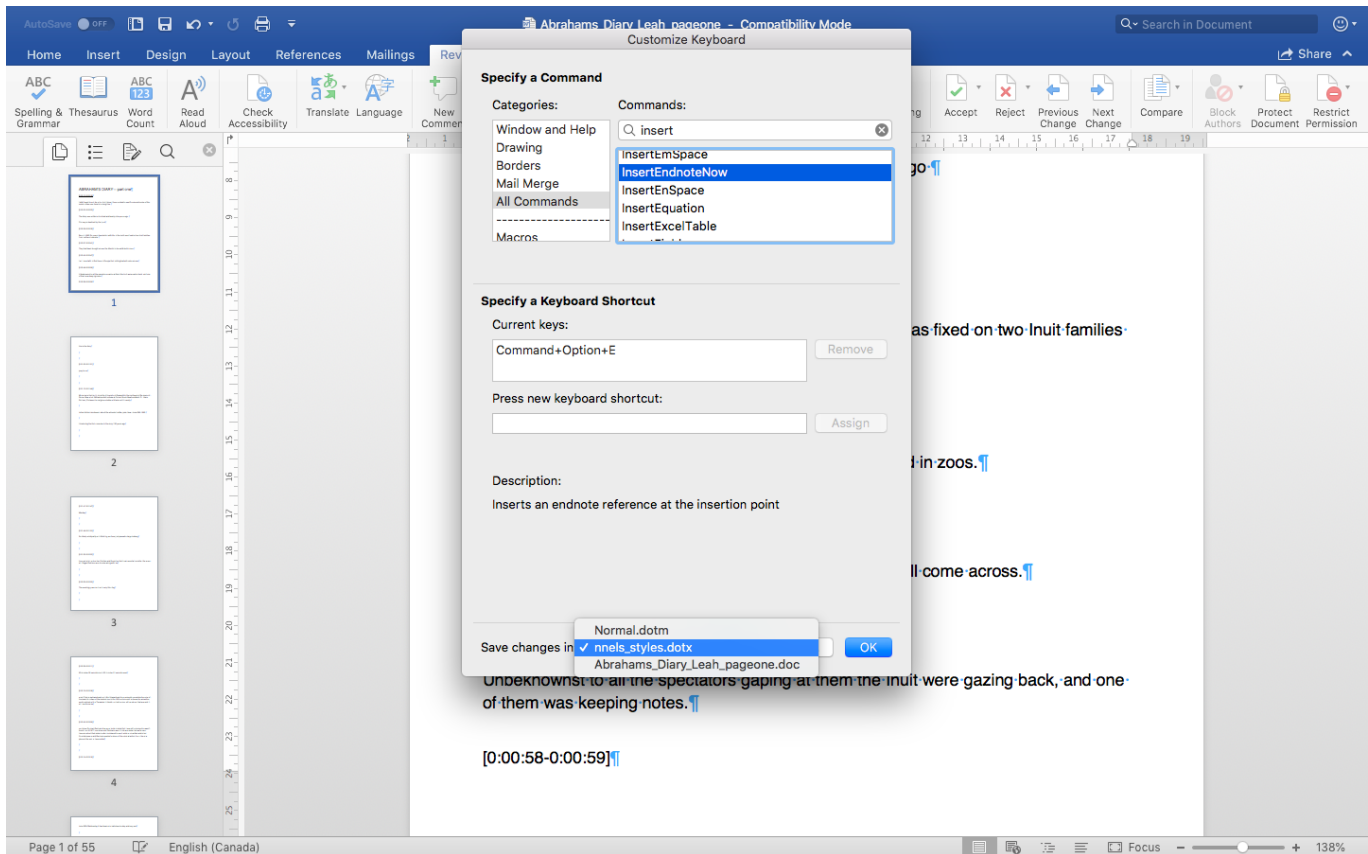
AutoSave OFF

Abrahams Diary Leah pageone - Compatibility Mode

Search in Document

Home Insert Design Layout References Mailings Rev

Share

Spelling & Grammar Thesaurus Word Count Read Aloud Check Accessibility Translate Language New Comment

Accept Reject Previous Change Next Change Compare Block Authors Protect Document Restrict Permission

Customize Keyboard

Specify a Command

Categories:
Window and Help
Drawing
Borders
Mail Merge
All Commands
Macros

Commands:
insert
InsertEmSpace
InsertEndnoteNow
InsertEnSpace
InsertEquation
InsertExcelTable

Specify a Keyboard Shortcut

Current keys:
Command+Option+E

Remove

Press new keyboard shortcut:

Assign

Description:
Inserts an endnote reference at the insertion point

Save changes in
Normal.dotm
✓ nnels_styles.dotx
Abrahams_Diary_Leah_pageone.doc

OK

go¶

as fixed on two Inuit families

d in zoos.¶

ll come across.¶

Unbeknownst to all the spectators gaping at them the Inuit were gazing back, and one of them was keeping notes.¶

[0:00:58-0:00:59]¶

1 2 3 4

Page 1 of 55 English (Canada) Focus 138%